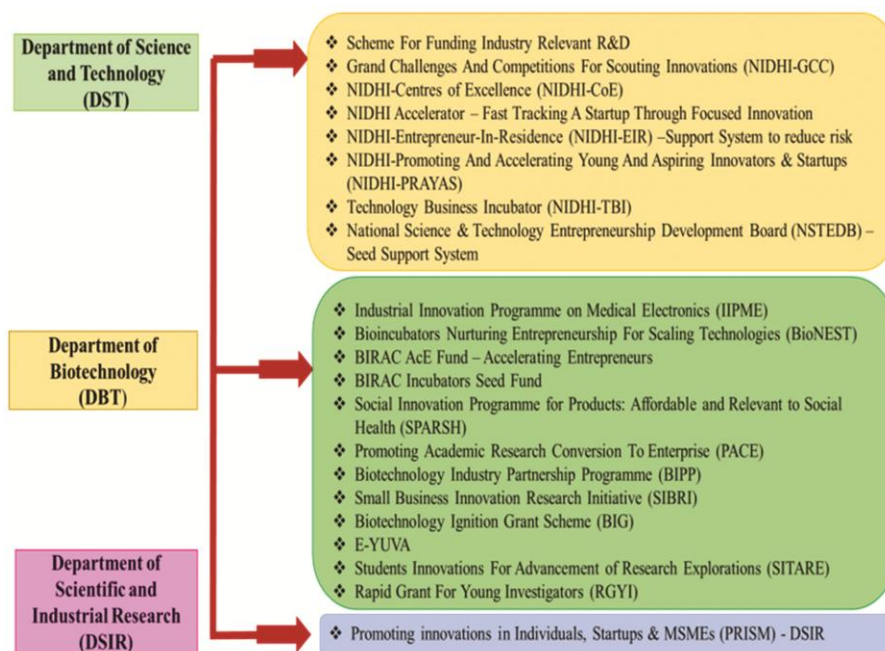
Department of Science and Technology (DST)

❖ Scheme For Funding Industry Relevant R&D
❖ Grand Challenges And Competitions For Scouting Innovations (NIDHI-GCC)
❖ NIDHI-Centres of Excellence (NIDHI-CoE)
❖ NIDHI Accelerator – Fast Tracking A Startup Through Focused Innovation
❖ NIDHI-Entrepreneur-In-Residence (NIDHI-EIR) –Support System to reduce risk
❖ NIDHI-Promoting And Accelerating Young And Aspiring Innovators & Startups (NIDHI-PRAYAS)
❖ Technology Business Incubator (NIDHI-TBI)
❖ National Science & Technology Entrepreneurship Development Board (NSTEDB) – Seed Support System

Department of Biotechnology (DBT)

❖ Industrial Innovation Programme on Medical Electronics (IIPME)
❖ Bioincubators Nurturing Entrepreneurship For Scaling Technologies (BioNEST)
❖ BIRAC AcE Fund – Accelerating Entrepreneurs
❖ BIRAC Incubators Seed Fund
❖ Social Innovation Programme for Products: Affordable and Relevant to Social Health (SPARSH)
❖ Promoting Academic Research Conversion To Enterprise (PACE)
❖ Biotechnology Industry Partnership Programme (BIPP)
❖ Small Business Innovation Research Initiative (SIBRI)
❖ Biotechnology Ignition Grant Scheme (BIG)
❖ E-YUVA
❖ Students Innovations For Advancement of Research Explorations (SITARE)
❖ Rapid Grant For Young Investigators (RGYI)

Department of Scientific and Industrial Research (DSIR)

❖ Promoting innovations in Individuals, Startups & MSMEs (PRISM) - DSIR